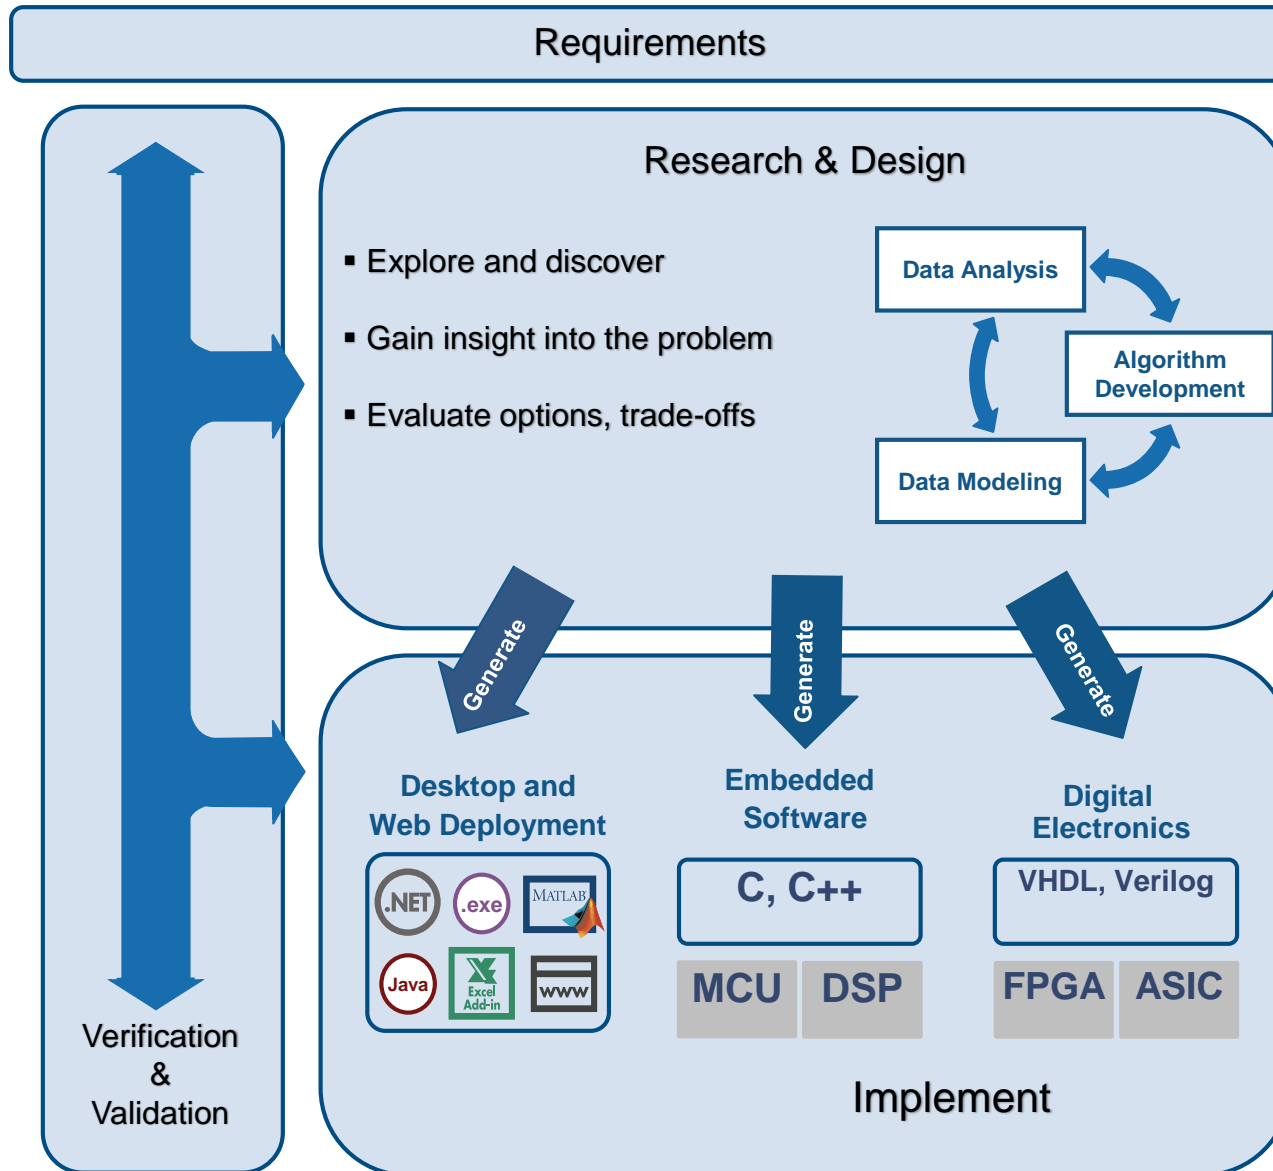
Requirements

Research & Design

▪ Explore and discover

▪ Gain insight into the problem

▪ Evaluate options, trade-offs

Data Analysis

Algorithm Development

Data Modeling

Generate

Generate

Generate

Desktop and Web Deployment

.NET

.exe

MATLAB

Java

Excel Add-in

www

Embedded Software

C, C++

MCU

DSP

Digital Electronics

VHDL, Verilog

FPGA

ASIC

Implement

Verification & Validation